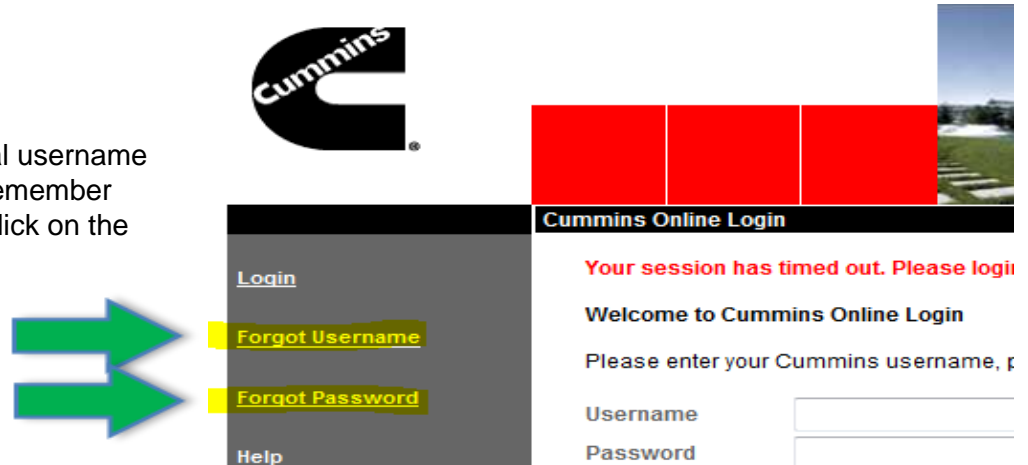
al username
emember
lick on the

Cummins®

Cummins Online Login

Login

Forgot Username

Forgot Password

Help

Your session has timed out. Please login

Welcome to Cummins Online Login

Please enter your Cummins username, p

Username

Password